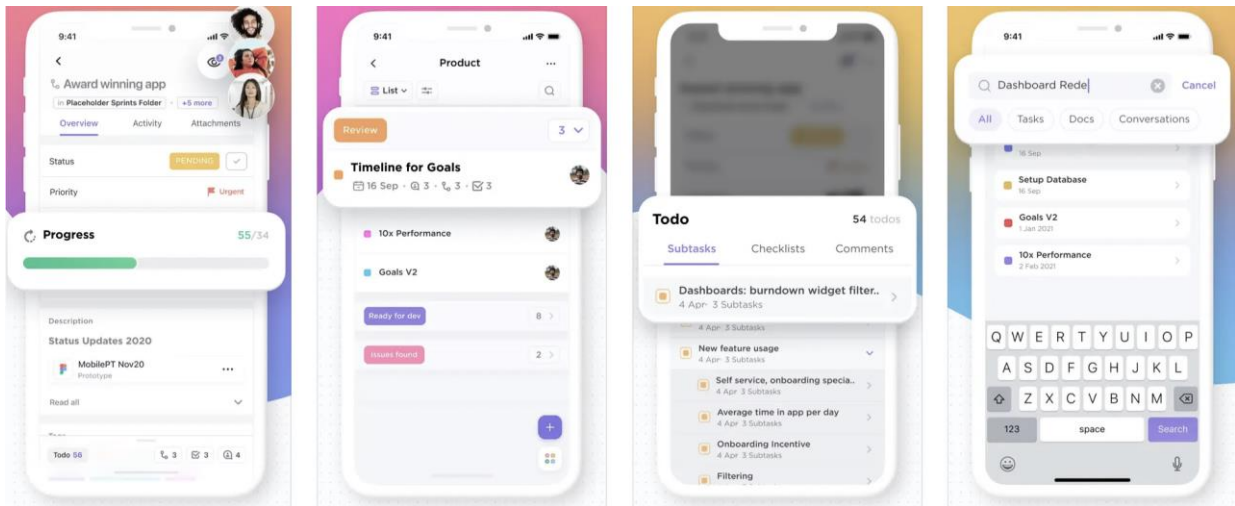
9:41

Award winning app

in Placeholder Sprints Folder +5 more

Overview Activity Attachments

Status PENDING

Priority Urgent

Progress 55/34

Description

Status Updates 2020

MobilePT Nov20
Prototype

Read all

Todo 58 3 3 4

9:41

Product

List

Review 3

Timeline for Goals
16 Sep 3 3 3

10x Performance

Goals V2

Ready for dev 8

Issues found 2

Todo 54 todos

Subtasks Checklists Comments

Dashboards: burndown widget filter..
4 Apr 3 Subtasks

4 Apr 3 Subtasks

New feature usage
4 Apr 3 Subtasks

Self service, onboarding specia..
4 Apr 3 Subtasks

Average time in app per day
4 Apr 3 Subtasks

Onboarding Incentive
4 Apr 3 Subtasks

Filtering

9:41

Dashboard Rede

Cancel

All Tasks Docs Conversations

16 Sep

Setup Database
16 Sep

Goals V2
1 Jan 2021

10x Performance
2 Feb 2021

Q W E R T Y U I O P
A S D F G H J K L
Z X C V B N M
123 space Search